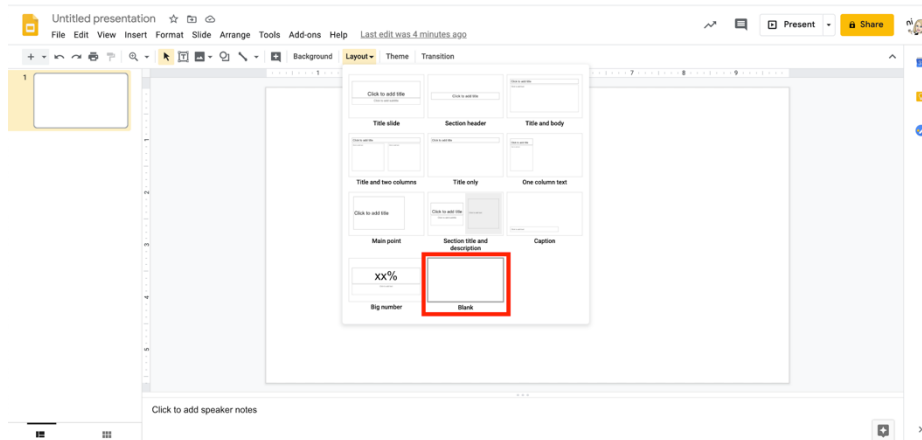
Untitled presentation

File Edit View Insert Format Slide Arrange Tools Add-ons Help Last edit was 4 minutes ago

Present

Share

Background Layout Theme Transition

1

Click to add title

Title slide

Click to add title

Section header

Click to add title

Title and body

Click to add title

Title and two columns

Click to add title

Title only

Click to add title

One column text

Click to add title

Main point

Click to add title

Section title and description

Caption

xx%

Big number

Blank

Click to add speaker notes